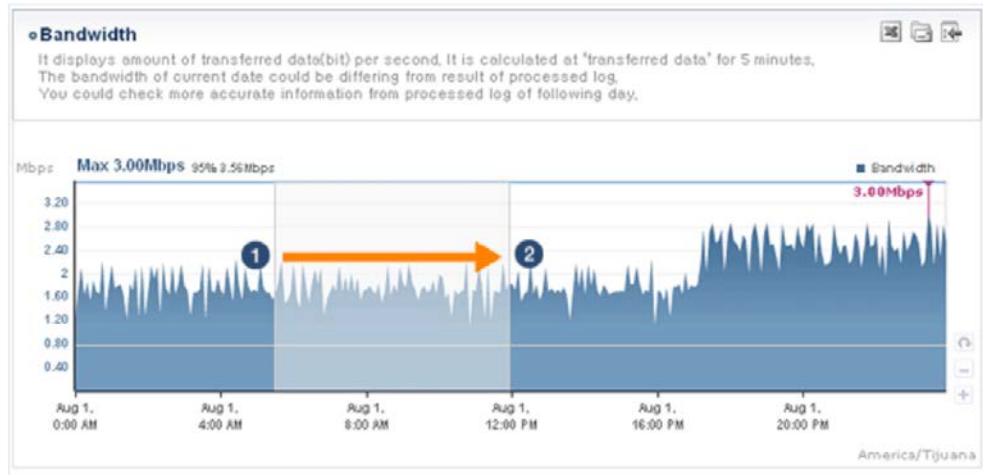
Bandwidth

It displays amount of transferred data(bit) per second, It is calculated at 'transferred data' for 5 minutes, The bandwidth of current date could be differing from result of processed log, You could check more accurate information from processed log of following day,

Mbps Max 3.00Mbps 95% 3.56Mbps

■ Bandwidth

3.00Mbps

3.20
2.80
2.40
2
1.60
1.20
0.80
0.40

1

2

Aug 1, 0:00 AM
Aug 1, 4:00 AM
Aug 1, 8:00 AM
Aug 1, 12:00 PM
Aug 1, 16:00 PM
Aug 1, 20:00 PM

America/Tijuana